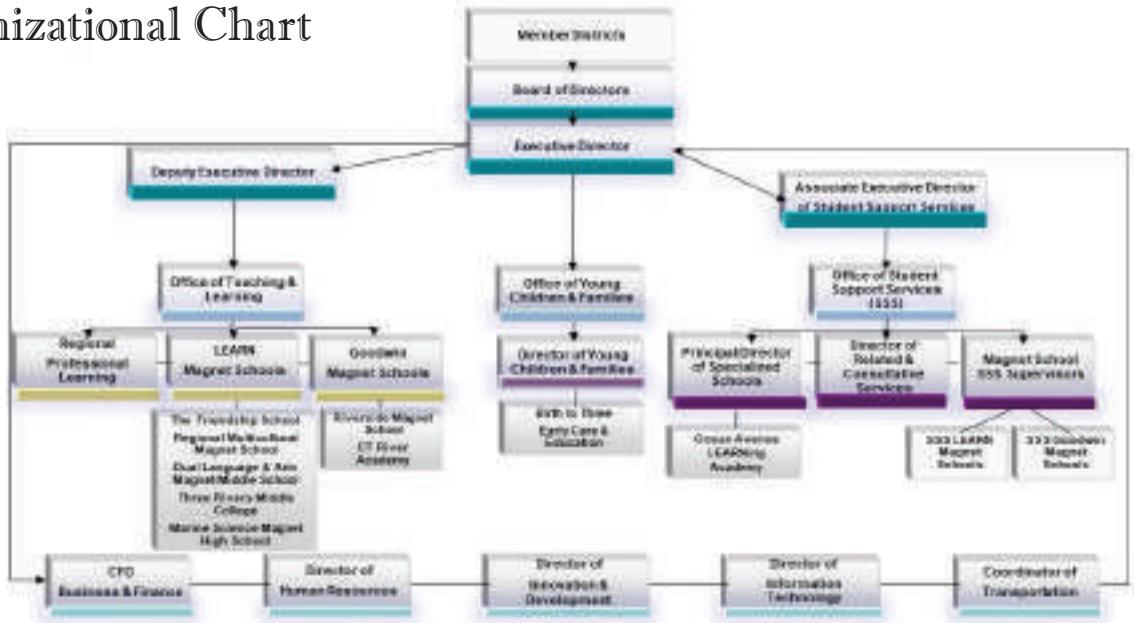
nizational Chart

Member Districts

Board of Directors

Executive Director

Deputy Executive Director

Associate Executive Director of Student Support Services

Office of Teaching & Learning

Office of Young Children & Families

Office of Student Support Services (SSS)

Regional Professional Learning

LEARN Magnet Schools

Goodwin Magnet Schools

The Friendship School
Regional Multicultural Magnet School
Dual Language & Arts Magnet Middle School
Three Rivers Middle College
Marine Science Magnet High School

Riverside Magnet School
CT River Academy

Director of Young Children & Families

Birth to Three
Early Care & Education

Principal/Director of Specialized Schools

Director of Related & Consultative Services

Magnet School SSS Supervisors

Ocean Avenue LEARNing Academy

SSS LEARN Magnet Schools

SSS Goodwin Magnet Schools

CFO Business & Finance

Director of Human Resources

Director of Innovation & Development

Director of Information Technology

Coordinator of Transportation